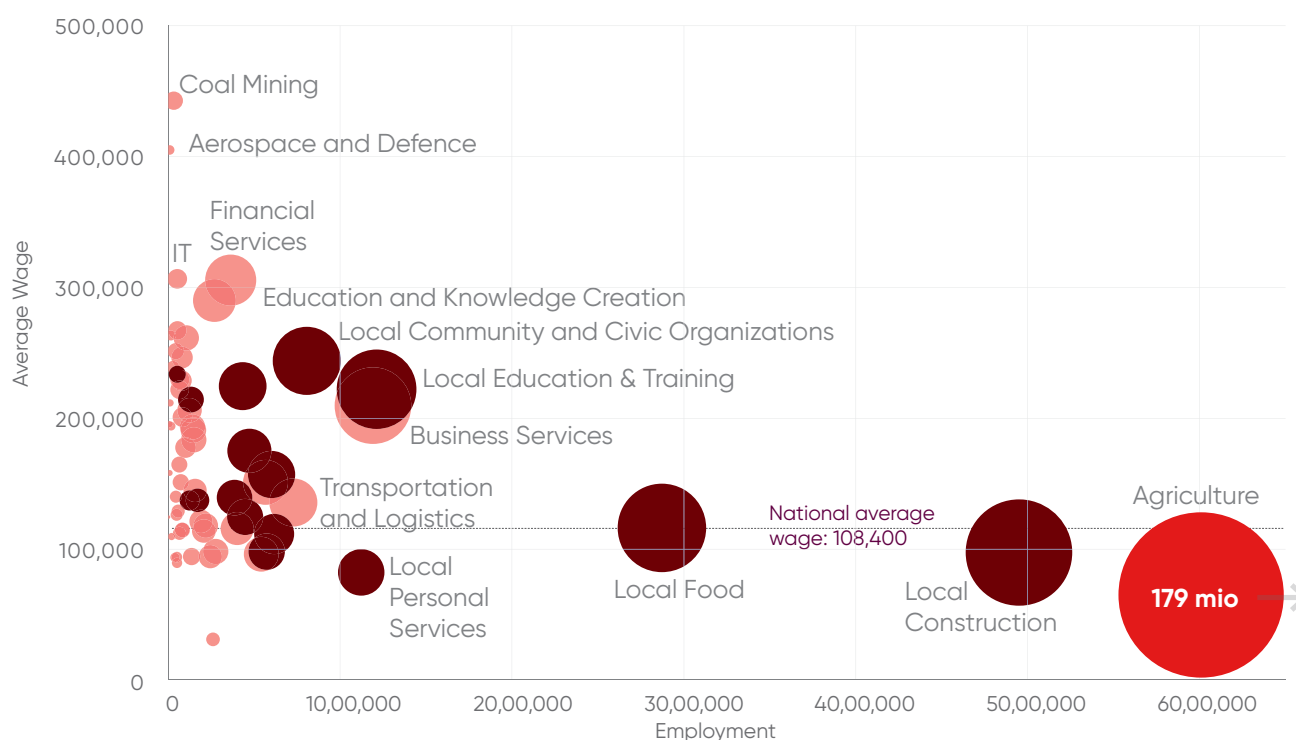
500,000
400,000
300,000
200,000
100,000
0

Average Wage

Coal Mining
Aerospace and Defence
Financial Services
IT
Education and Knowledge Creation
Local Community and Civic Organizations
Local Education & Training
Business Services
Transportation and Logistics
Local Personal Services
Local Food
National average wage: 108,400
Agriculture
Local Construction
179 mio

0
10,00,000
20,00,000
30,00,000
40,00,000
50,00,000
60,00,000
Employment